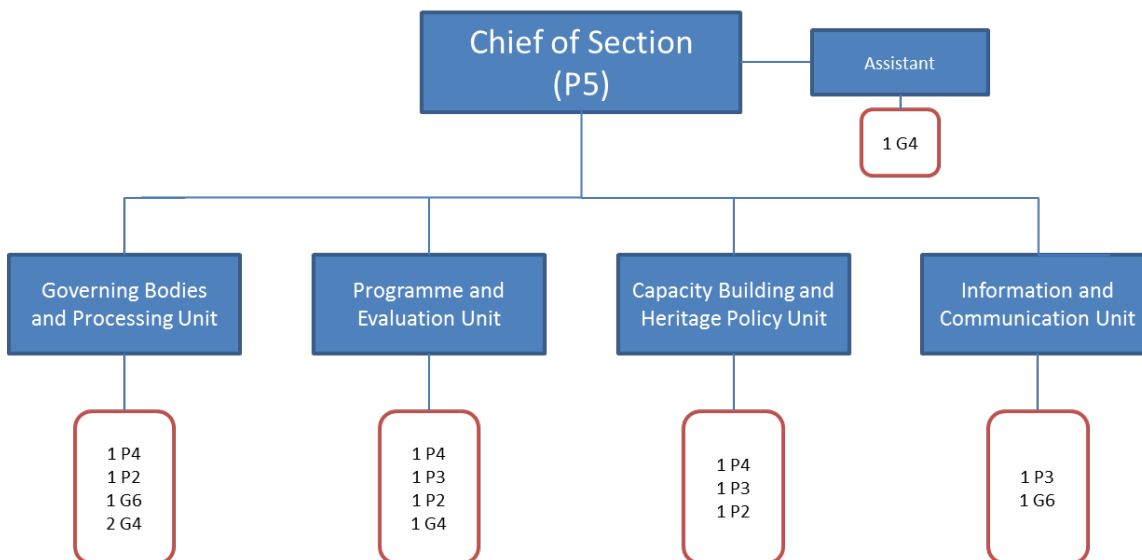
Chief of Section
(P5)

Assistant

1 G4

Governing Bodies and Processing Unit

Programme and Evaluation Unit

Capacity Building and Heritage Policy Unit

Information and Communication Unit

1 P4
1 P2
1 G6
2 G4

1 P4
1 P3
1 P2
1 G4

1 P4
1 P3
1 P2

1 P3
1 G6